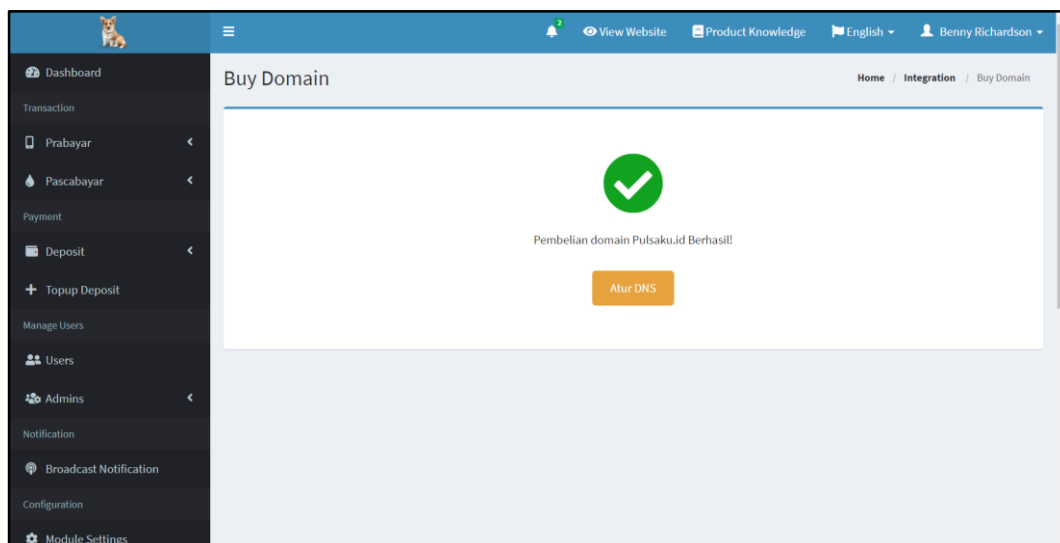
≡ 2 View Website Product Knowledge English ▾ Benny Richardson ▾

Dashboard
Transaction
Prabayar
Pascabayar
Payment
Deposit
Topup Deposit
Manage Users
Users
Admins
Notification
Broadcast Notification
Configuration
Module Settings

Buy Domain

Home / Integration / Buy Domain

Pembelian domain Pulsaku.id Berhasil!

Atur DNS